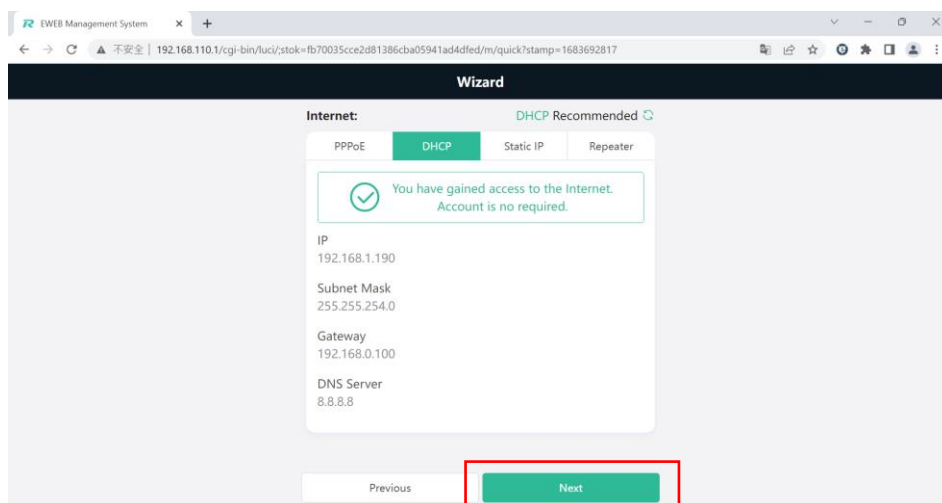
EWEB Management System

不安全 | 192.168.110.1/cgi-bin/luci/;stok=fb70035cce2d81386cba05941ad4dfed/m/quick?stamp=1683692817

Wizard

Internet:

DHCP Recommended

PPPoE | DHCP | Static IP | Repeater

You have gained access to the Internet. Account is no required.

IP
192.168.1.190

Subnet Mask
255.255.254.0

Gateway
192.168.0.100

DNS Server
8.8.8.8

Previous

Next